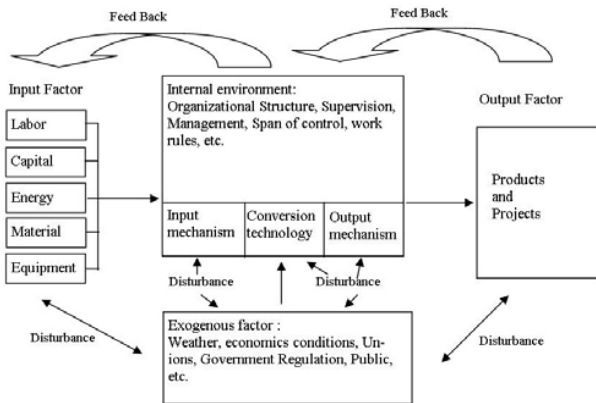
Feed Back

Feed Back

Input Factor

Labor

Capital

Energy

Material

Equipment

Internal environment: Organizational Structure, Supervision, Management, Span of control, work rules, etc.

Input mechanism

Conversion technology

Output mechanism

Output Factor

Products and Projects

Disturbance

Disturbance

Disturbance

Disturbance

Exogenous factor : Weather, economics conditions, Unions, Government Regulation, Public, etc.